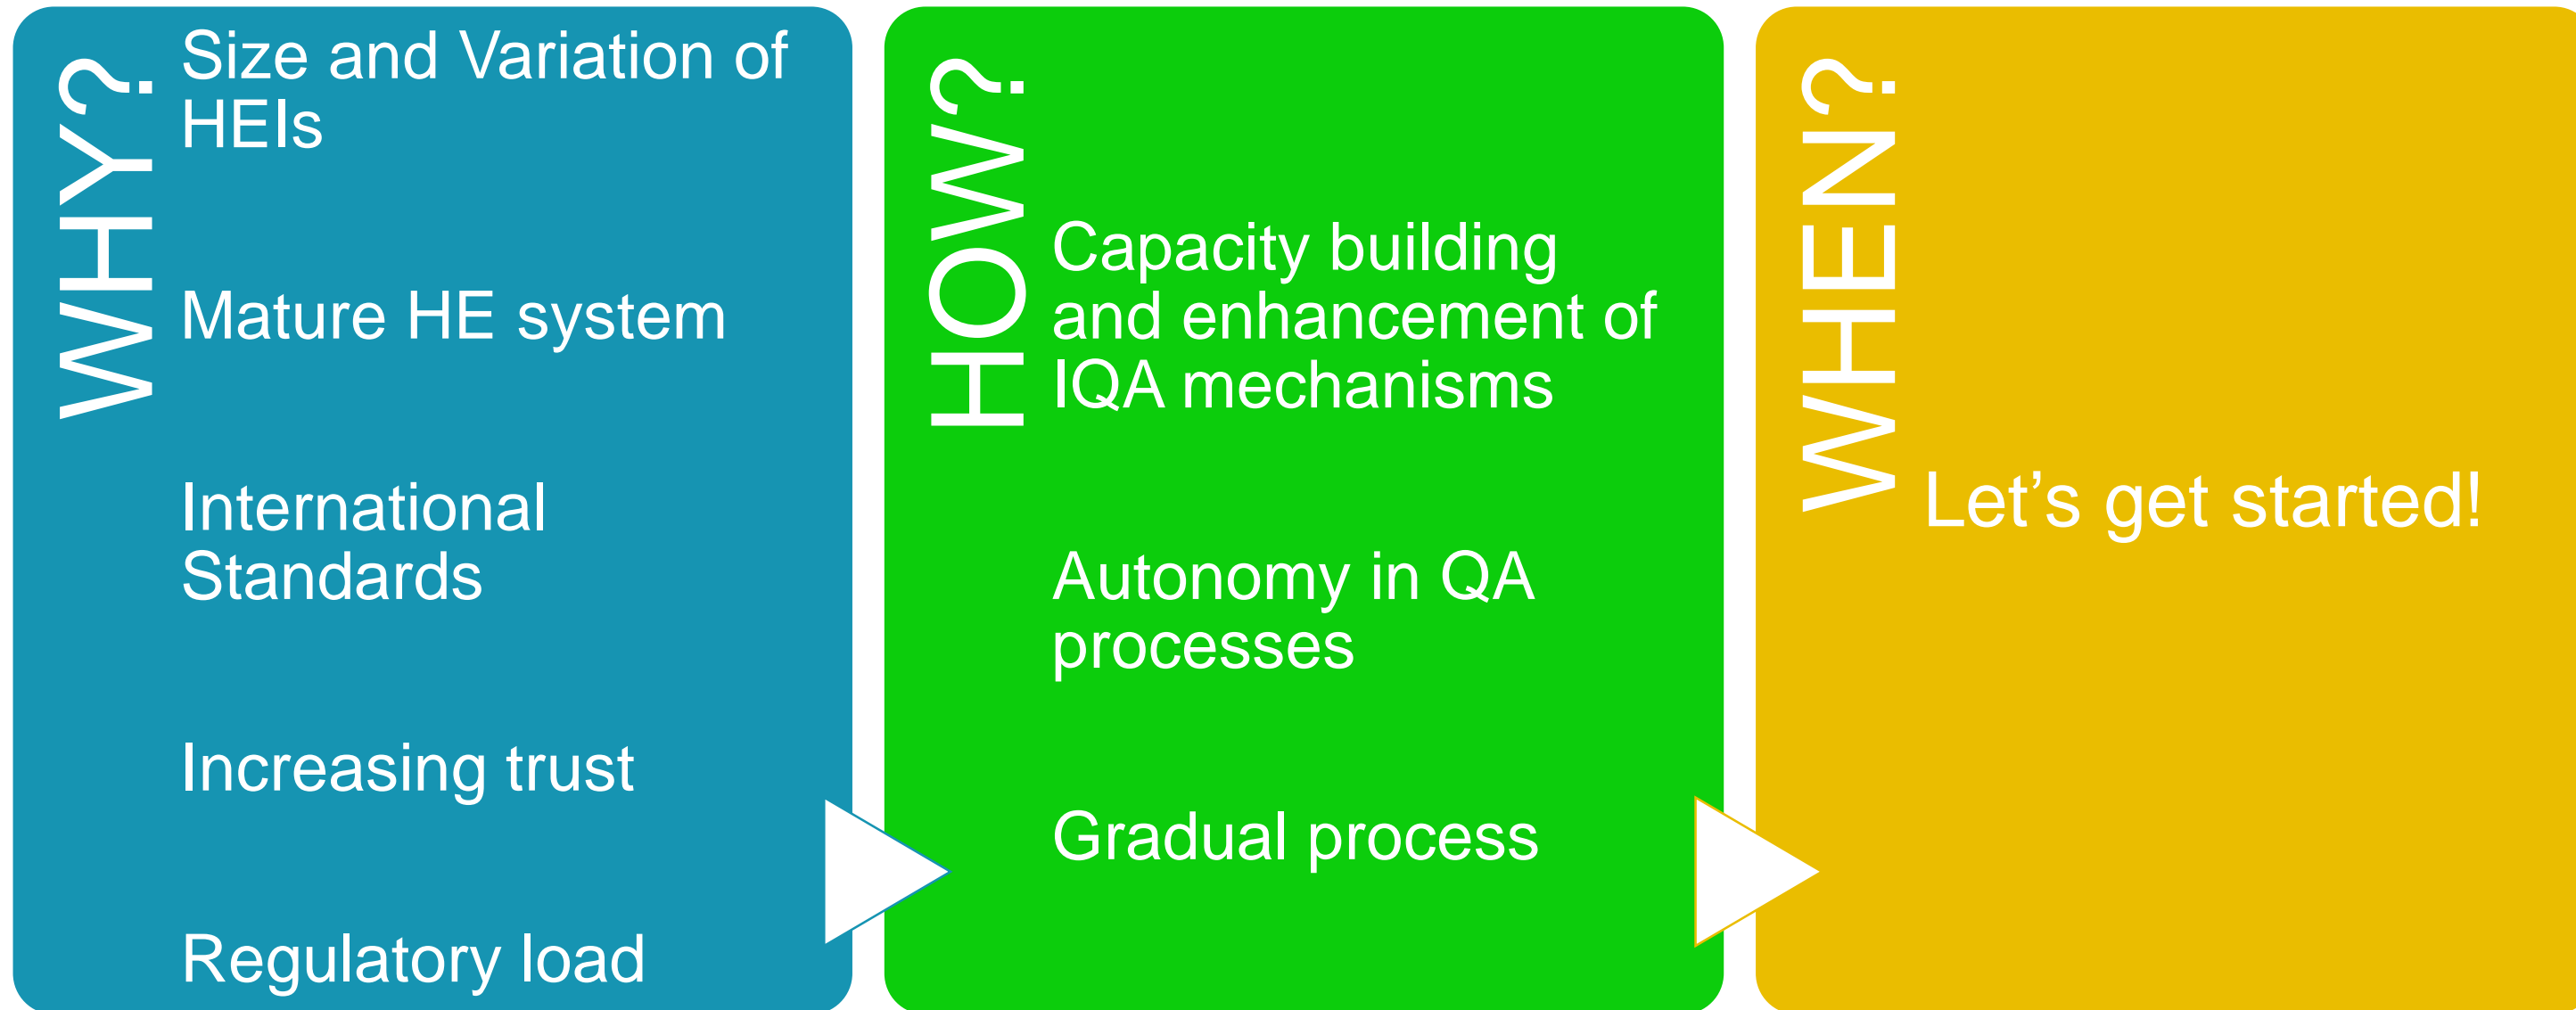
WHY?

Size and Variation of HEIs

Mature HE system

International Standards

Increasing trust

Regulatory load

HOW?

Capacity building and enhancement of IQA mechanisms

Autonomy in QA processes

Gradual process

WHEN?

Let’s get started!